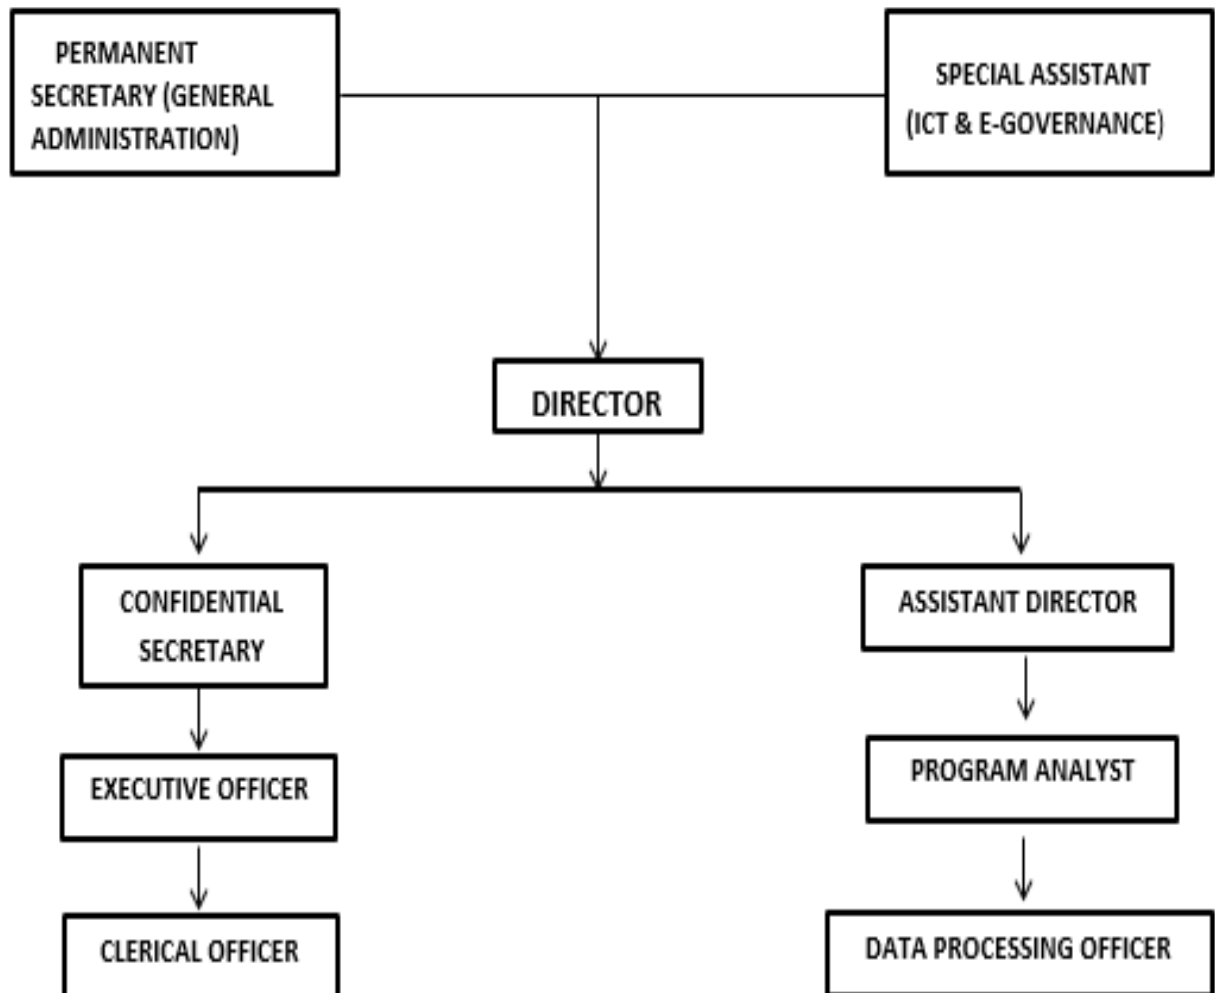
PERMANENT SECRETARY (GENERAL ADMINISTRATION)

SPECIAL ASSISTANT (ICT & E-GOVERNANCE)

DIRECTOR

CONFIDENTIAL SECRETARY

EXECUTIVE OFFICER

CLERICAL OFFICER

ASSISTANT DIRECTOR

PROGRAM ANALYST

DATA PROCESSING OFFICER